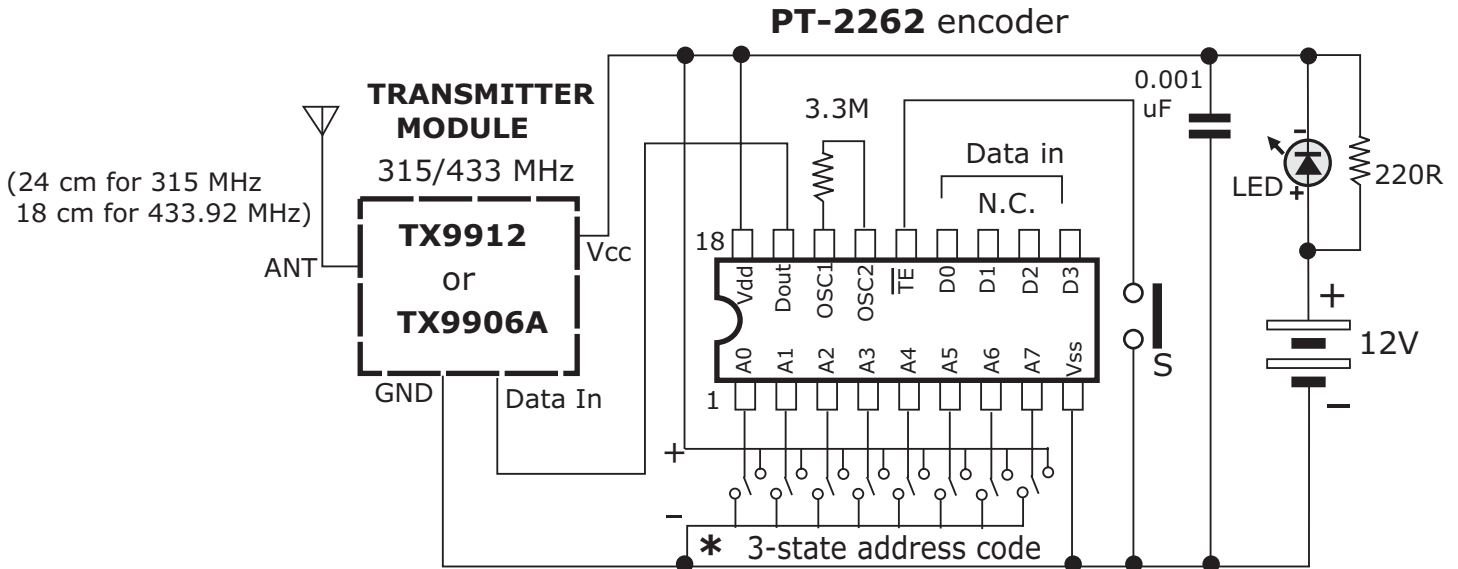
**PT-2262** encoder

TRANSMITTER MODULE

315/433 MHz

(24 cm for 315 MHz
18 cm for 433.92 MHz)

ANT

TX9912
or
TX9906A

Vcc

GND

Data In

3.3M

0.001 uF

Data in

N.C.

18

Vdd Dout OSC1 OSC2 $\overline{TE}$ D0 D1 D2 D3

A0 A1 A2 A3 A4 A5 A6 A7 Vss

1

S

LED

220R

+

12V

−

+

−

* 3-state address code